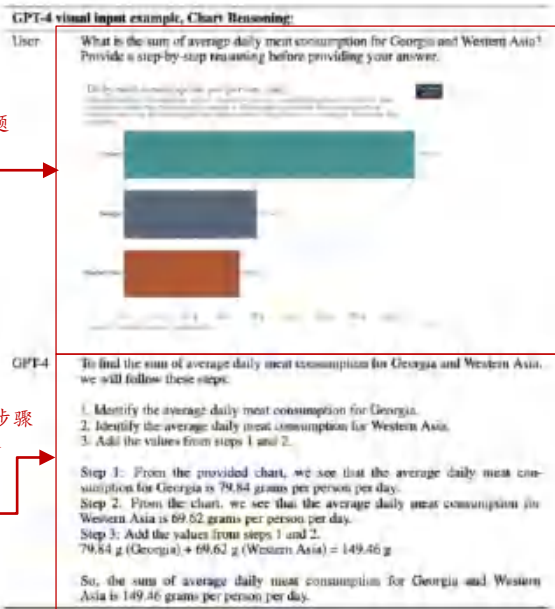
GPT-4 visual input example, Chart Reasoning:

User

What is the sum of average daily meat consumption for Georgia and Western Asia? Provide a step-by-step reasoning before providing your answer.

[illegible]

题

GPT-4

步骤

To find the sum of average daily meat consumption for Georgia and Western Asia, we will follow these steps:

1. Identify the average daily meat consumption for Georgia.
2. Identify the average daily meat consumption for Western Asia.
3. Add the values from steps 1 and 2.

Step 1: From the provided chart, we see that the average daily meat consumption for Georgia is 79.84 grams per person per day.
Step 2: From the chart, we see that the average daily meat consumption for Western Asia is 69.62 grams per person per day.
Step 3: Add the values from steps 1 and 2.
79.84 g (Georgia) + 69.62 g (Western Asia) = 149.46 g

So, the sum of average daily meat consumption for Georgia and Western Asia is 149.46 grams per person per day.